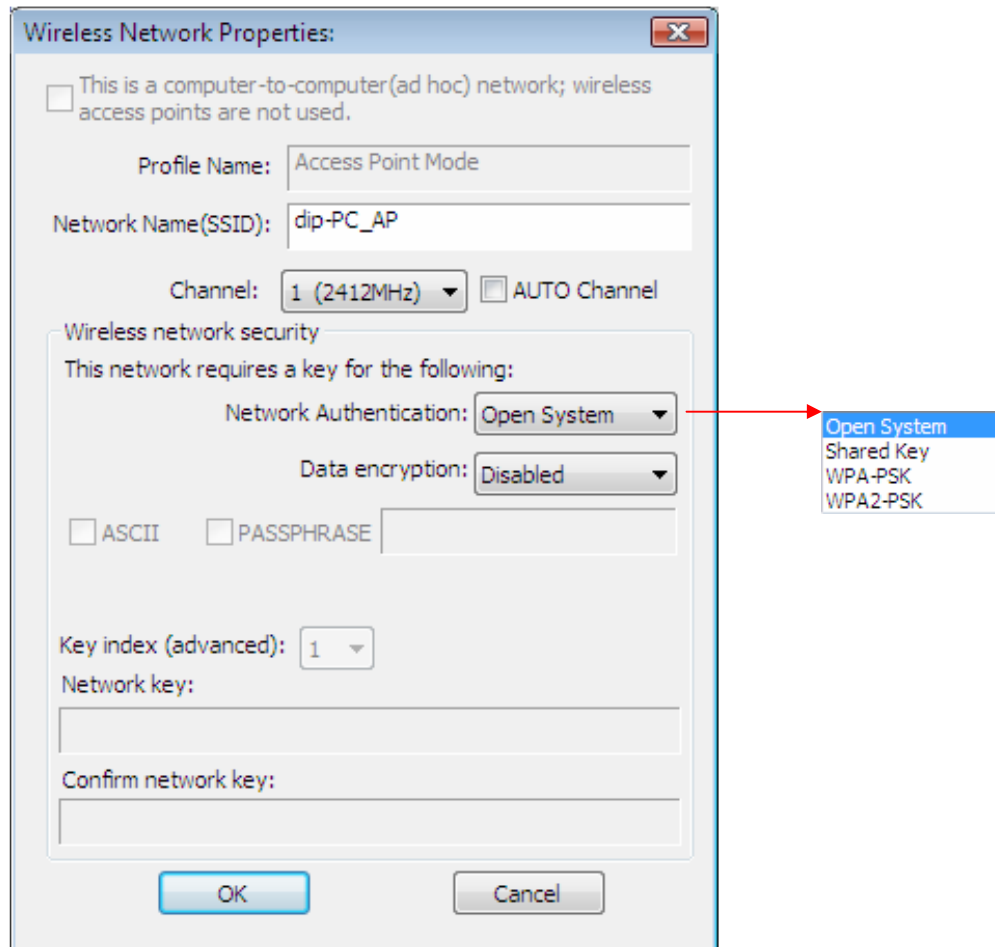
Wireless Network Properties:

This is a computer-to-computer(ad hoc) network; wireless access points are not used.

Profile Name: Access Point Mode

Network Name(SSID): dip-PC_AP

Channel: 1 (2412MHz) AUTO Channel

Wireless network security

This network requires a key for the following:

Network Authentication: Open System

Open System
Shared Key
WPA-PSK
WPA2-PSK

Data encryption: Disabled

ASCII PASSPHRASE

Key index (advanced): 1

Network key:

Confirm network key:

OK Cancel